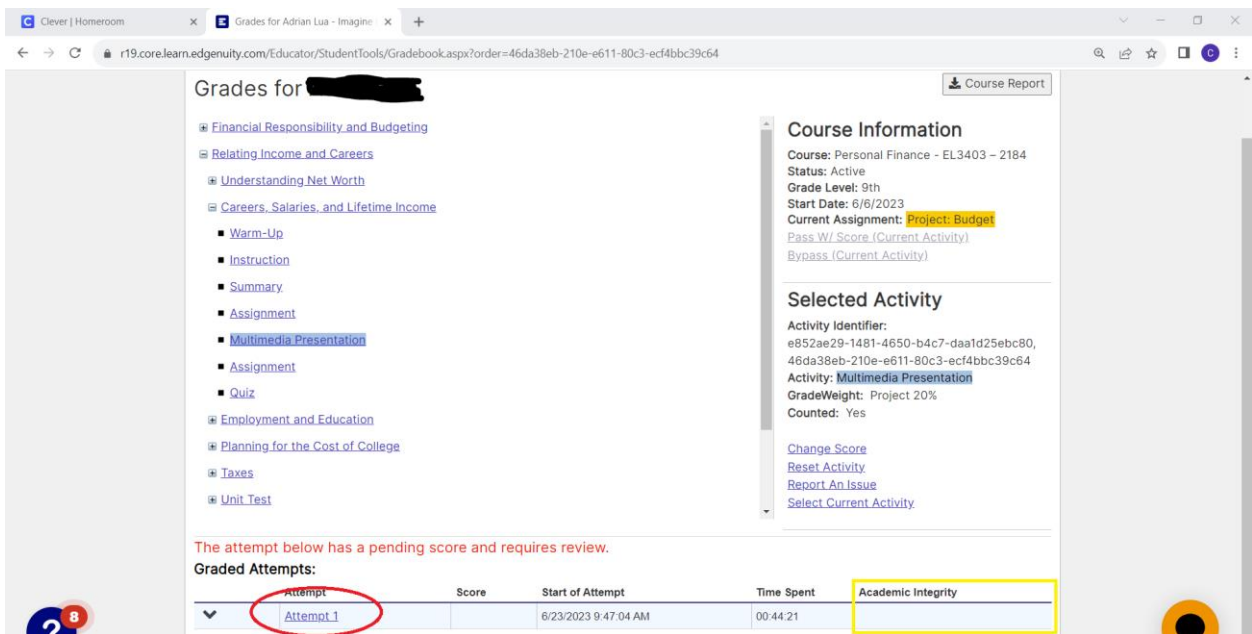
Clever | Homeroom
Grades for Adrian Lua - Imagine
r19.core.learn.edgenuity.com/Educator/StudentTools/Gradebook.aspx?order=46da38eb-210e-e611-80c3-ecf4bbc39c64

Grades for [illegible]

Course Report

Financial Responsibility and Budgeting
Relating Income and Careers
Understanding Net Worth
Careers, Salaries, and Lifetime Income
Warm-Up
Instruction
Summary
Assignment
Multimedia Presentation
Assignment
Quiz
Employment and Education
Planning for the Cost of College
Taxes
Unit Test

Course Information
Course: Personal Finance - EL3403 – 2184
Status: Active
Grade Level: 9th
Start Date: 6/6/2023
Current Assignment: Project: Budget
Pass W/ Score (Current Activity)
Bypass (Current Activity)

Selected Activity
Activity Identifier: e852ae29-1481-4650-b4c7-daa1d25ebc80, 46da38eb-210e-e611-80c3-ecf4bbc39c64
Activity: Multimedia Presentation
GradeWeight: Project 20%
Counted: Yes

Change Score
Reset Activity
Report An Issue
Select Current Activity

The attempt below has a pending score and requires review.
Graded Attempts:

| Attempt | Score | Start of Attempt | Time Spent | Academic Integrity |
|---|---|---|---|---|
| Attempt 1 | | 6/23/2023 9:47:04 AM | 00:44:21 | |

2 8